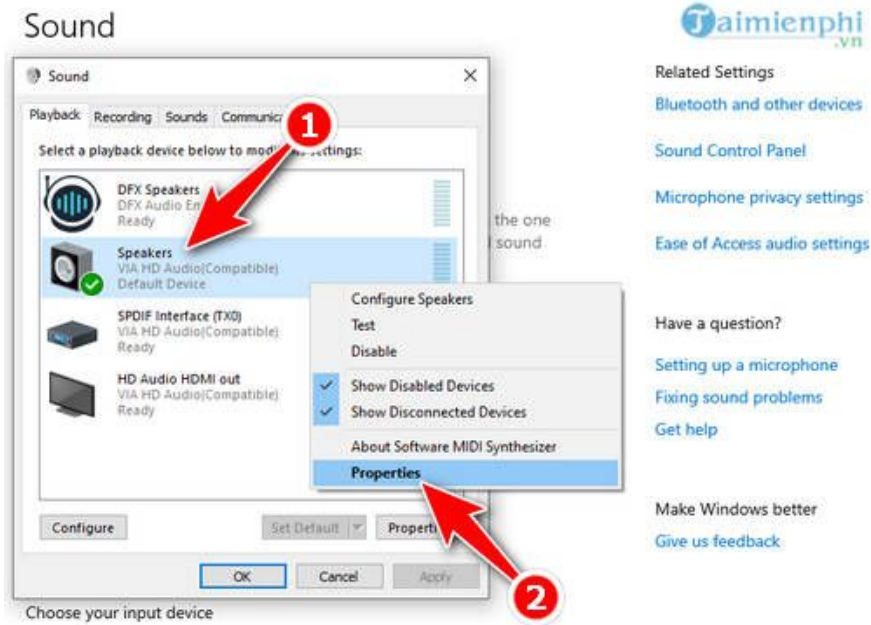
Sound

Taimienphi .vn

Sound

Playback | Recording | Sounds | Communic

Select a playback device below to mod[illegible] settings:

DFX Speakers
DFX Audio En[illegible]
Ready

Speakers
VIA HD Audio(Compatible)
Default Device

SPDIF Interface (TX0)
VIA HD Audio(Compatible)
Ready

HD Audio HDMI out
VIA HD Audio(Compatible)
Ready

Configure Speakers
Test
Disable
Show Disabled Devices
Show Disconnected Devices
About Software MIDI Synthesizer
Properties

Configure | Set Default | Propert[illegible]

OK | Cancel | Apply

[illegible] the one
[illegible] sound

Choose your input device

Related Settings
Bluetooth and other devices
Sound Control Panel
Microphone privacy settings
Ease of Access audio settings

Have a question?
Setting up a microphone
Fixing sound problems
Get help

Make Windows better
Give us feedback

1
2